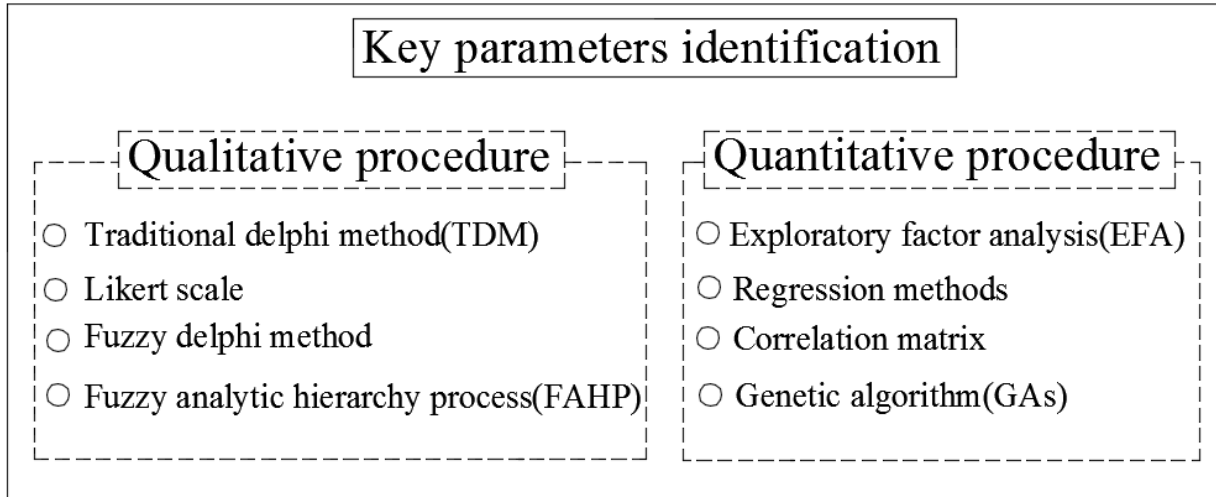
Key parameters identification

Qualitative procedure

○ Traditional delphi method(TDM)
○ Likert scale
○ Fuzzy delphi method
○ Fuzzy analytic hierarchy process(FAHP)

Quantitative procedure

○ Exploratory factor analysis(EFA)
○ Regression methods
○ Correlation matrix
○ Genetic algorithm(GAs)